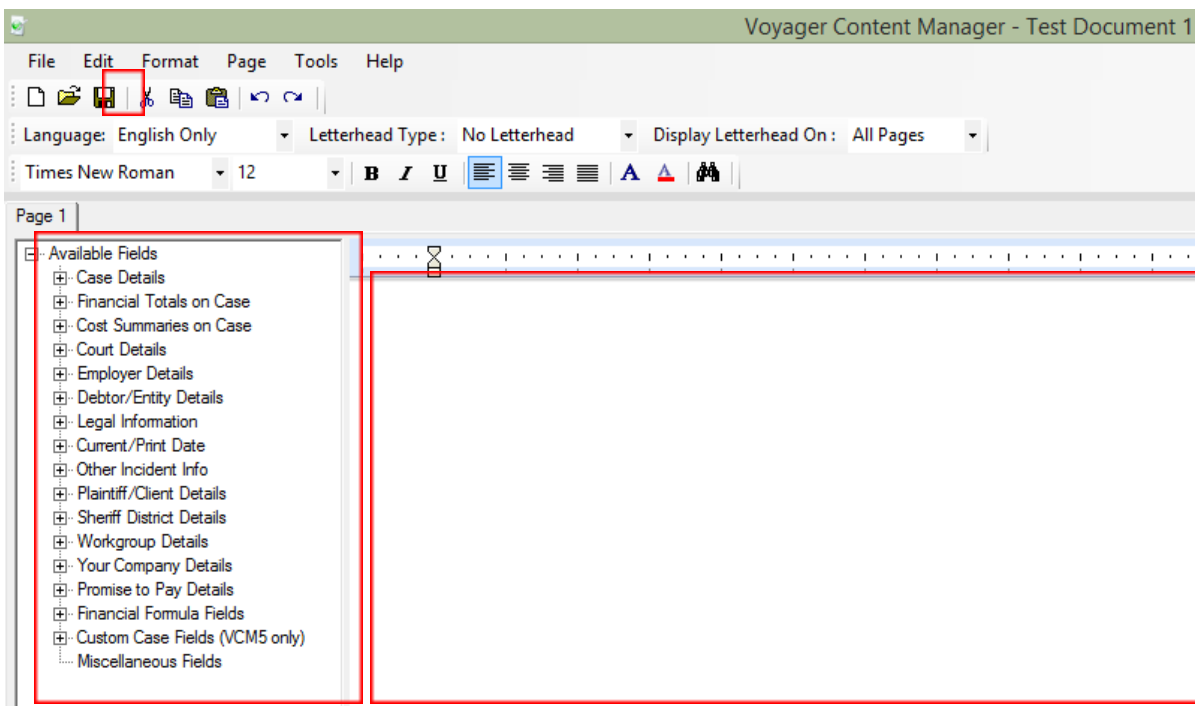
Voyager Content Manager - Test Document 1

File Edit Format Page Tools Help

Language: English Only
Letterhead Type : No Letterhead
Display Letterhead On : All Pages

Times New Roman 12

B I U A A

Page 1

Available Fields
Case Details
Financial Totals on Case
Cost Summaries on Case
Court Details
Employer Details
Debtor/Entity Details
Legal Information
Current/Print Date
Other Incident Info
Plaintiff/Client Details
Sheriff District Details
Workgroup Details
Your Company Details
Promise to Pay Details
Financial Formula Fields
Custom Case Fields (VCM5 only)
Miscellaneous Fields